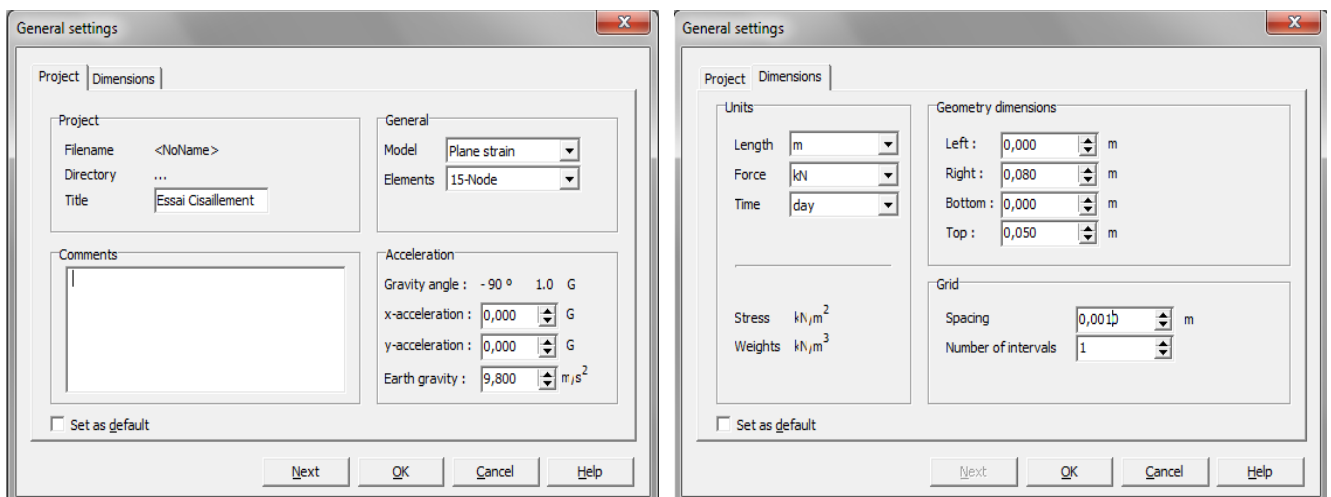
General settings

Project | Dimensions

Project
Filename <NoName>
Directory ...
Title Essai Cisaillement

General
Model Plane strain
Elements 15-Node

Comments

Acceleration
Gravity angle : - 90 º 1.0 G
x-acceleration : 0,000 G
y-acceleration : 0,000 G
Earth gravity : 9,800 $m/s^2$

Set as default

Next OK Cancel Help

General settings

Project | Dimensions

Units
Length m
Force kN
Time day

Stress $kN/m^2$
Weights $kN/m^3$

Geometry dimensions
Left : 0,000 m
Right : 0,080 m
Bottom : 0,000 m
Top : 0,050 m

Grid
Spacing 0,001 m
Number of intervals 1

Set as default

Next OK Cancel Help